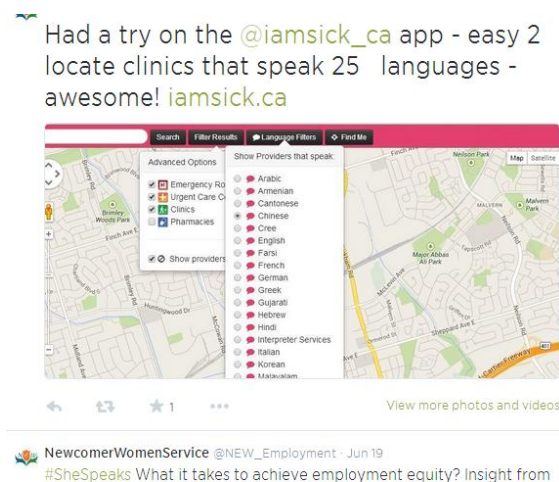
Had a try on the @iamsick_ca app - easy 2 locate clinics that speak 25 languages - awesome! iamsick.ca

Search | Filter Results | Language Filters | Find Me

Advanced Options
Emergency Ro
Urgent Care C
Clinics
Pharmacies

Show providers

Show Providers that speak:
Arabic
Armenian
Cantonese
Chinese
Cree
English
Farsi
French
German
Greek
Gujarati
Hebrew
Hindi
Interpreter Services
Italian
Korean
Malayalam

Map | Satellite

Nelson Park
Bramley Woods Park
Finch Ave E
Bradley Rd
Huntingwood Dr
McCowan Rd
Midland Ave
Malvern Park
Major Abbas Ali Park
Tapscott Rd
Neilson Rd
Sheppard Ave E
McLevin Ave
MALVERN

1
View more photos and videos

NewcomerWomenService @NEW_Employment · Jun 19
#SheSpeaks What it takes to achieve employment equity? Insight from